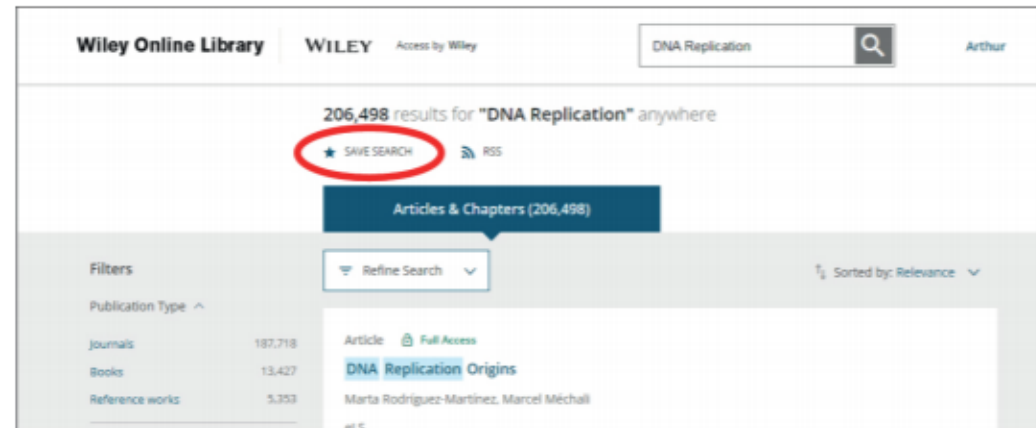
Wiley Online Library WILEY Access by Wiley

DNA Replication

Arthur

206,498 results for "DNA Replication" anywhere

SAVE SEARCH RSS

Articles & Chapters (206,498)

Filters

Refine Search

Sorted by: Relevance

Publication Type

| Journals | 187,718 |
|---|---|
| Books | 13,427 |
| Reference works | 5,353 |

Article Full Access

DNA Replication Origins

Marta Rodríguez-Martínez, Marcel Méchali

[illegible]